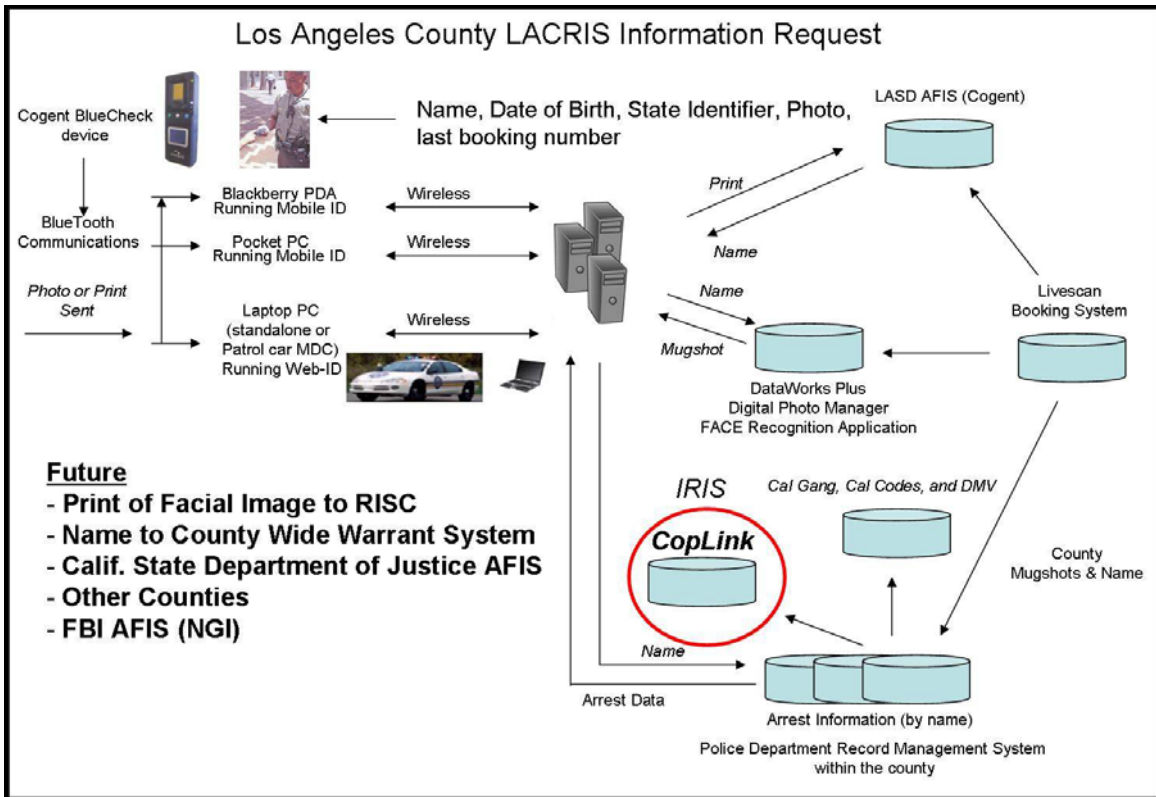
Los Angeles County LACRIS Information Request

Cogent BlueCheck device

Name, Date of Birth, State Identifier, Photo, last booking number

LASD AFIS (Cogent)

BlueTooth Communications

Photo or Print Sent

Blackberry PDA Running Mobile ID

Wireless

Pocket PC Running Mobile ID

Wireless

Laptop PC (standalone or Patrol car MDC) Running Web-ID

Wireless

Print

Name

Name

Mugshot

Livescan Booking System

DataWorks Plus Digital Photo Manager FACE Recognition Application

Future
- Print of Facial Image to RISC
- Name to County Wide Warrant System
- Calif. State Department of Justice AFIS
- Other Counties
- FBI AFIS (NGI)

IRIS

CopLink

Cal Gang, Cal Codes, and DMV

County Mugshots & Name

Name

Arrest Data

Arrest Information (by name)

Police Department Record Management System within the county